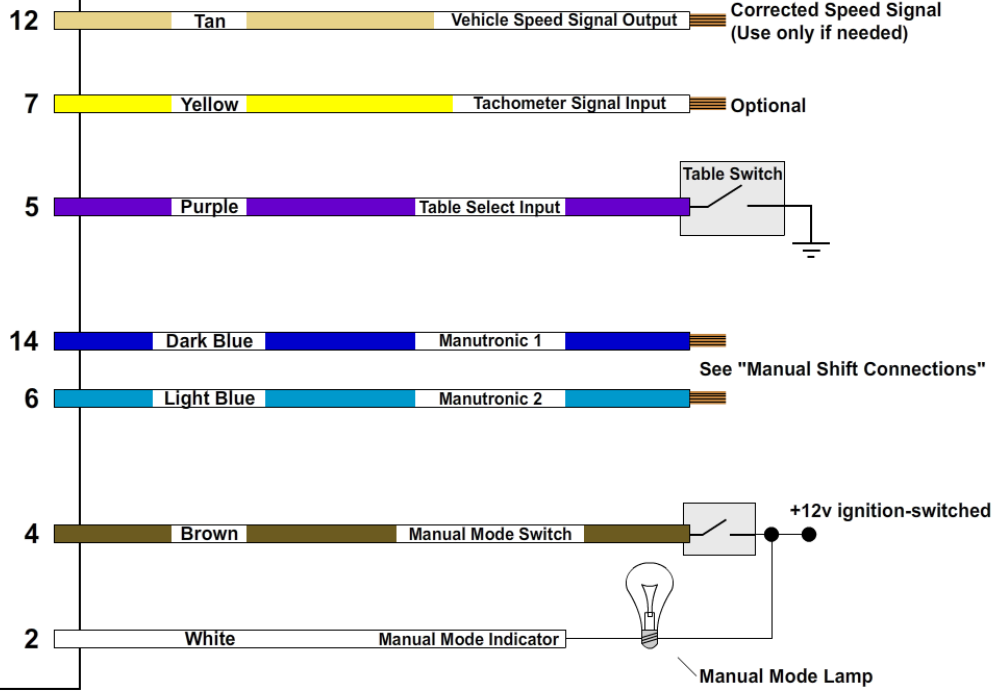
12 Tan Vehicle Speed Signal Output Corrected Speed Signal (Use only if needed)

7 Yellow Tachometer Signal Input Optional

5 Purple Table Select Input Table Switch

14 Dark Blue Manutronic 1

6 Light Blue Manutronic 2

See "Manual Shift Connections"

4 Brown Manual Mode Switch +12v ignition-switched

2 White Manual Mode Indicator

Manual Mode Lamp